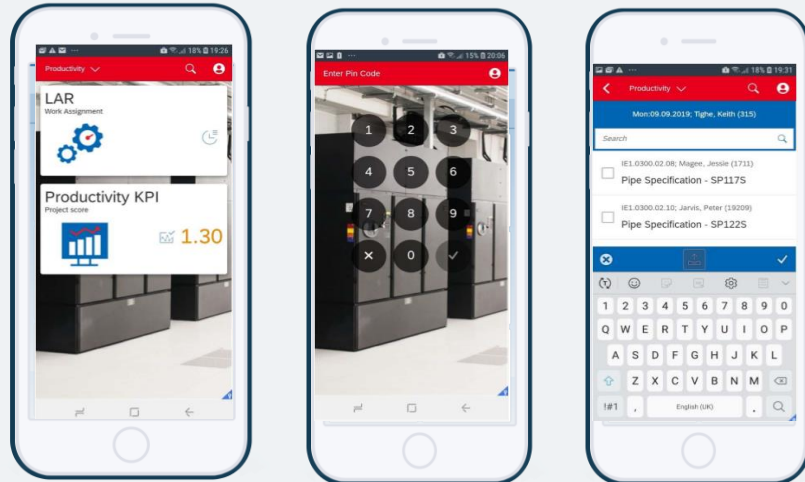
18% 19:26

Productivity

LAR
Work Assignment

Productivity KPI
Project score

1.30

15% 20:06

Enter Pin Code

1 2 3
4 5 6
7 8 9
0

18% 19:31

Productivity

Mon:09.09.2019; Tighe, Keith (315)

Search

IE1.0300.02.08; Magee, Jessie (1711)
Pipe Specification - SP117S

IE1.0300.02.10; Jarvis, Peter (19209)
Pipe Specification - SP122S

1 2 3 4 5 6 7 8 9 0
Q W E R T Y U I O P
A S D F G H J K L
Z X C V B N M
!#1 , English (UK) .